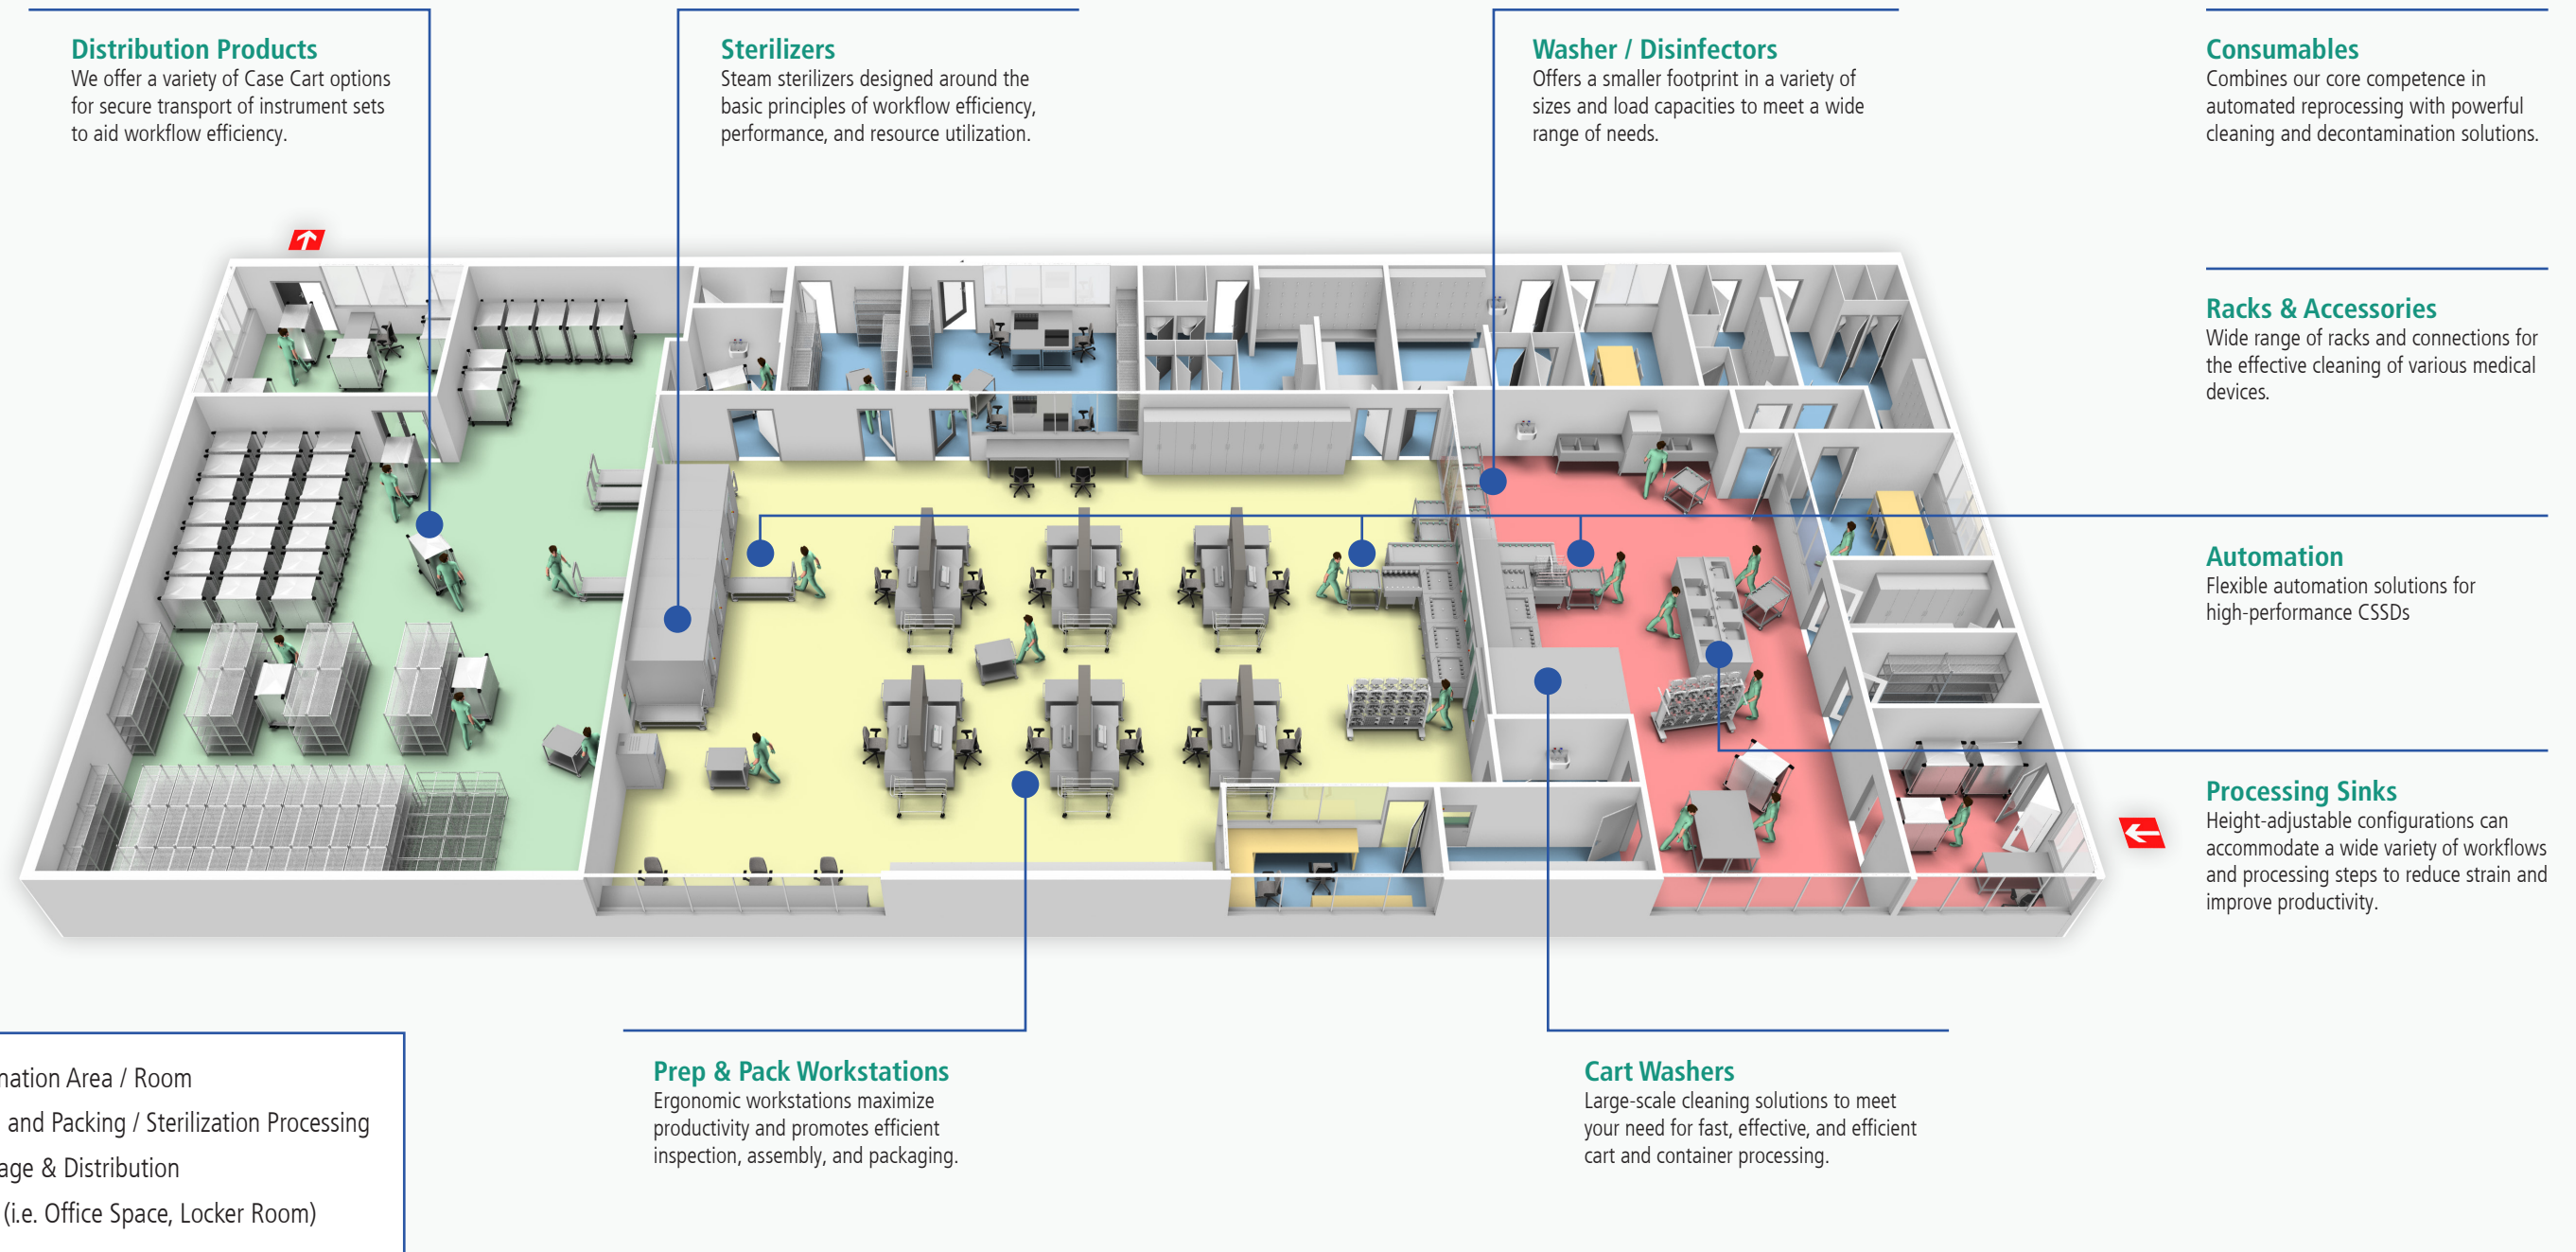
Distribution Products
We offer a variety of Case Cart options for secure transport of instrument sets to aid workflow efficiency.

Sterilizers
Steam sterilizers designed around the basic principles of workflow efficiency, performance, and resource utilization.

Washer / Disinfectors
Offers a smaller footprint in a variety of sizes and load capacities to meet a wide range of needs.

Consumables
Combines our core competence in automated reprocessing with powerful cleaning and decontamination solutions.

Racks & Accessories
Wide range of racks and connections for the effective cleaning of various medical devices.

Automation
Flexible automation solutions for high-performance CSSDs

Processing Sinks
Height-adjustable configurations can accommodate a wide variety of workflows and processing steps to reduce strain and improve productivity.

nation Area / Room
and Packing / Sterilization Processing
age & Distribution
(i.e. Office Space, Locker Room)

Prep & Pack Workstations
Ergonomic workstations maximize productivity and promotes efficient inspection, assembly, and packaging.

Cart Washers
Large-scale cleaning solutions to meet your need for fast, effective, and efficient cart and container processing.